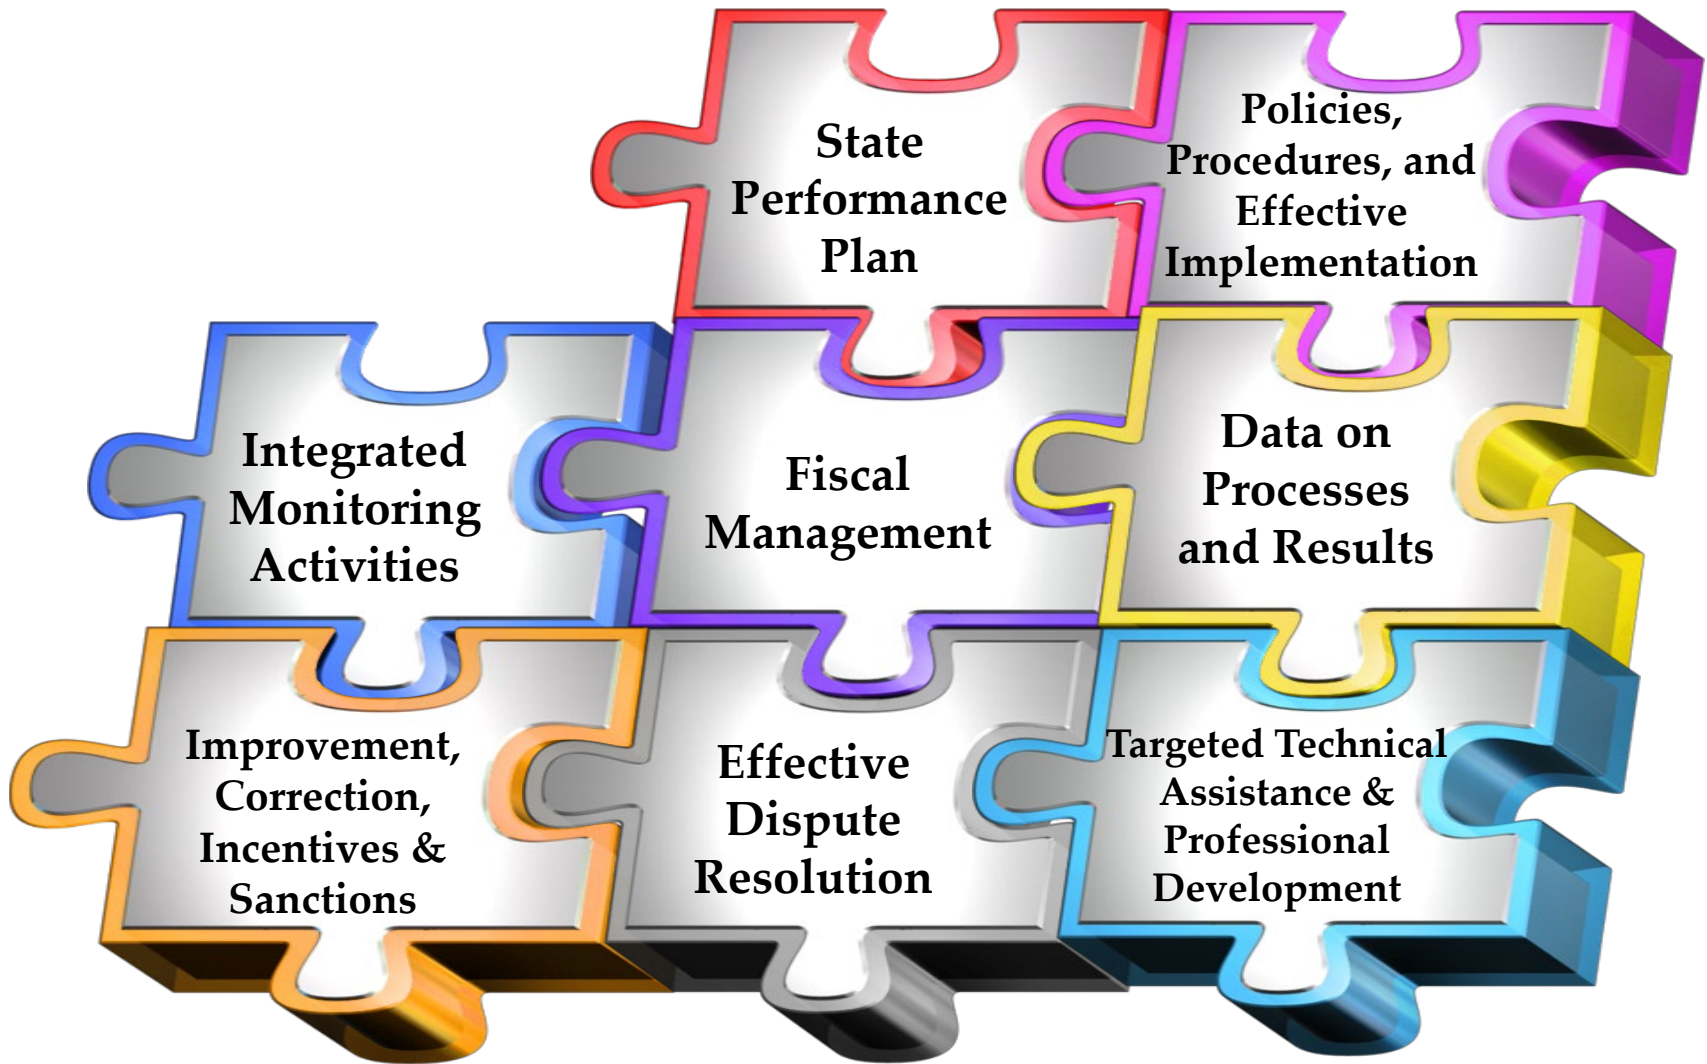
State Performance Plan

Policies, Procedures, and Effective Implementation

Integrated Monitoring Activities

Fiscal Management

Data on Processes and Results

Improvement, Correction, Incentives & Sanctions

Effective Dispute Resolution

Targeted Technical Assistance & Professional Development